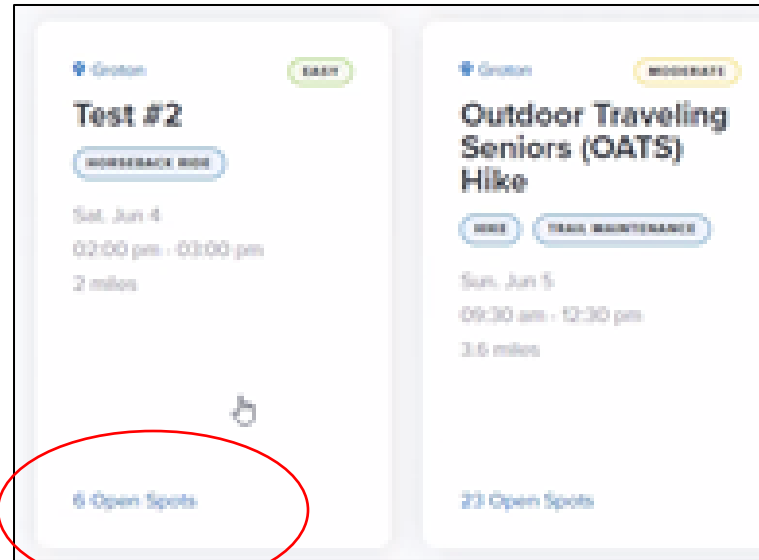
Groton

EASY

Test #2

HORSEBACK RIDE

Sat, Jun 4

02:00 pm - 03:00 pm

2 miles

6 Open Spots

Groton

MODERATE

Outdoor Traveling Seniors (OATS) Hike

HIKE

TRAIL MAINTENANCE

Sun, Jun 5

09:30 am - 12:30 pm

3.6 miles

23 Open Spots